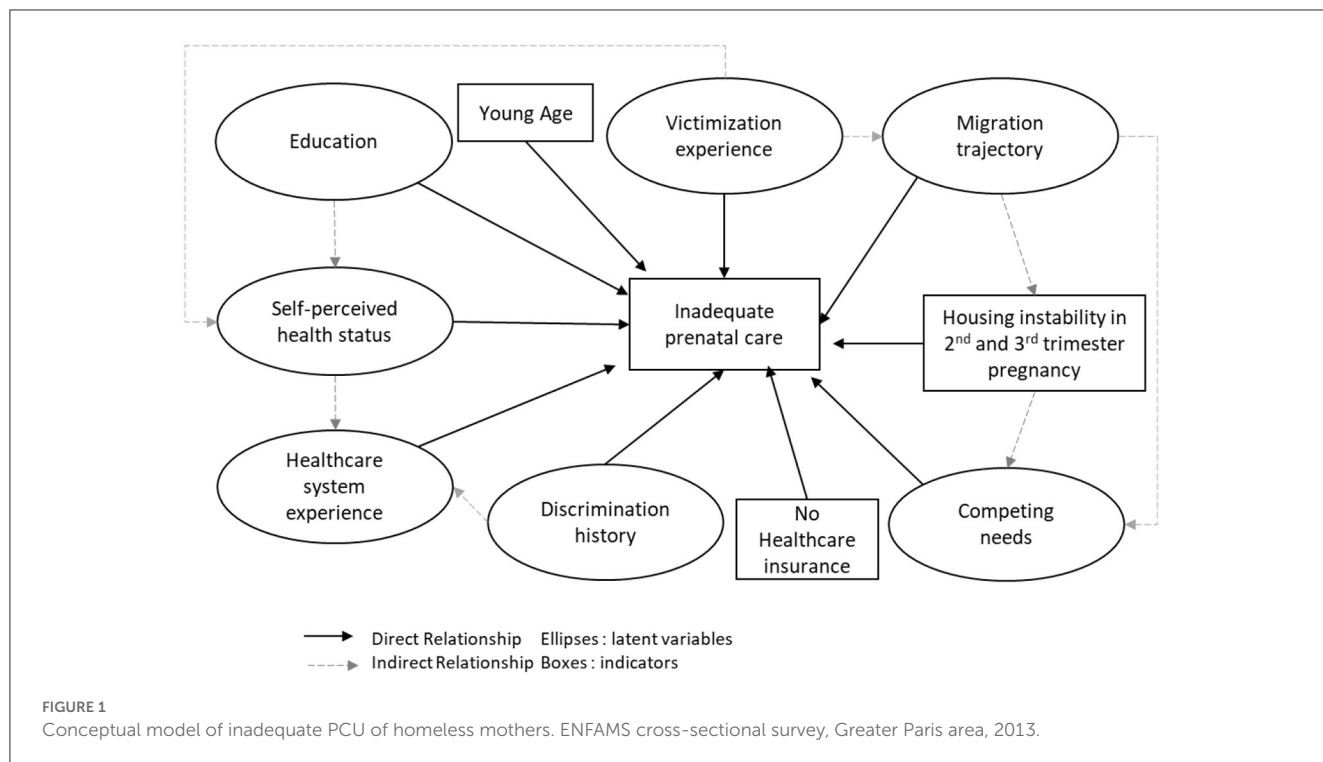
Education

Young Age

Victimization experience

Migration trajectory

Self-perceived health status

Inadequate prenatal care

Housing instability in $2^{nd}$ and $3^{rd}$ trimester pregnancy

Healthcare system experience

Discrimination history

No Healthcare insurance

Competing needs

Direct Relationship Ellipses : latent variables
Indirect Relationship Boxes : indicators

FIGURE 1
Conceptual model of inadequate PCU of homeless mothers. ENFAMS cross-sectional survey, Greater Paris area, 2013.